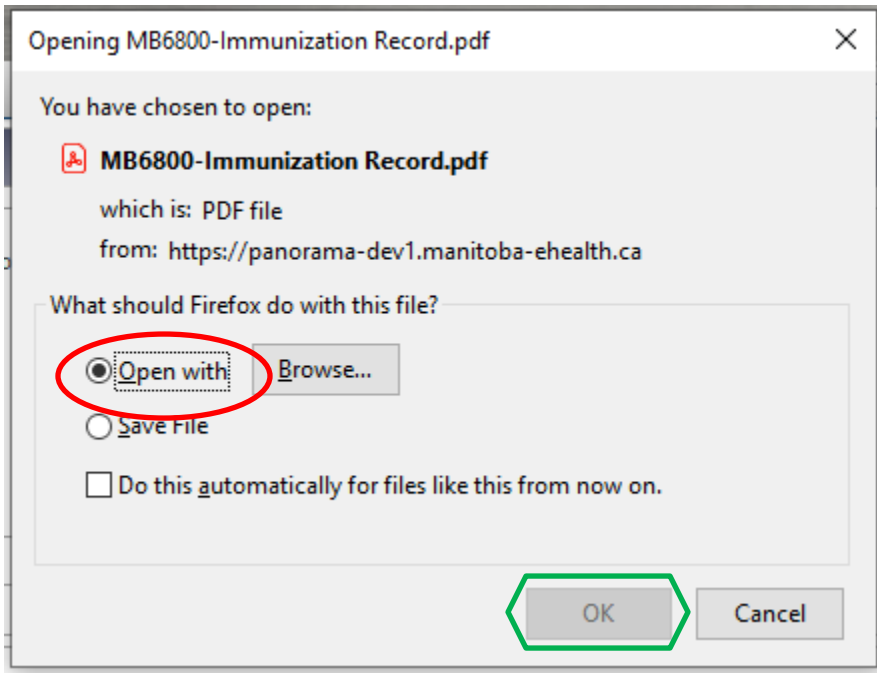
Opening MB6800-Immunization Record.pdf

You have chosen to open:

MB6800-Immunization Record.pdf

which is: PDF file

from: https://panorama-dev1.manitoba-ehealth.ca

What should Firefox do with this file?

Open with

Browse...

Save File

Do this automatically for files like this from now on.

OK

Cancel